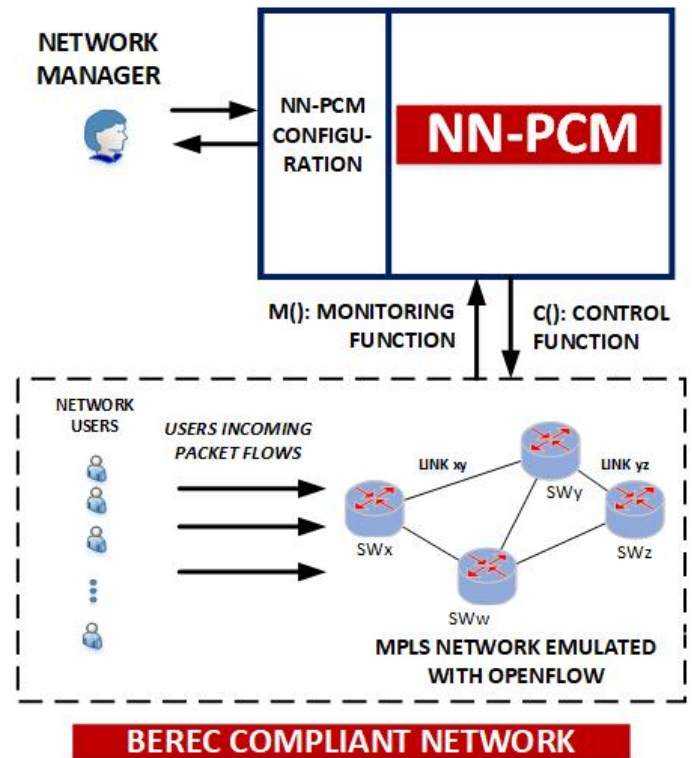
NETWORK MANAGER

NN-PCM CONFIGURATION

NN-PCM

M(): MONITORING FUNCTION

C(): CONTROL FUNCTION

NETWORK USERS

USERS INCOMING PACKET FLOWS

LINK xy

LINK yz

SWy

SWx

SWz

SWw

MPLS NETWORK EMULATED WITH OPENFLOW

BEREC COMPLIANT NETWORK